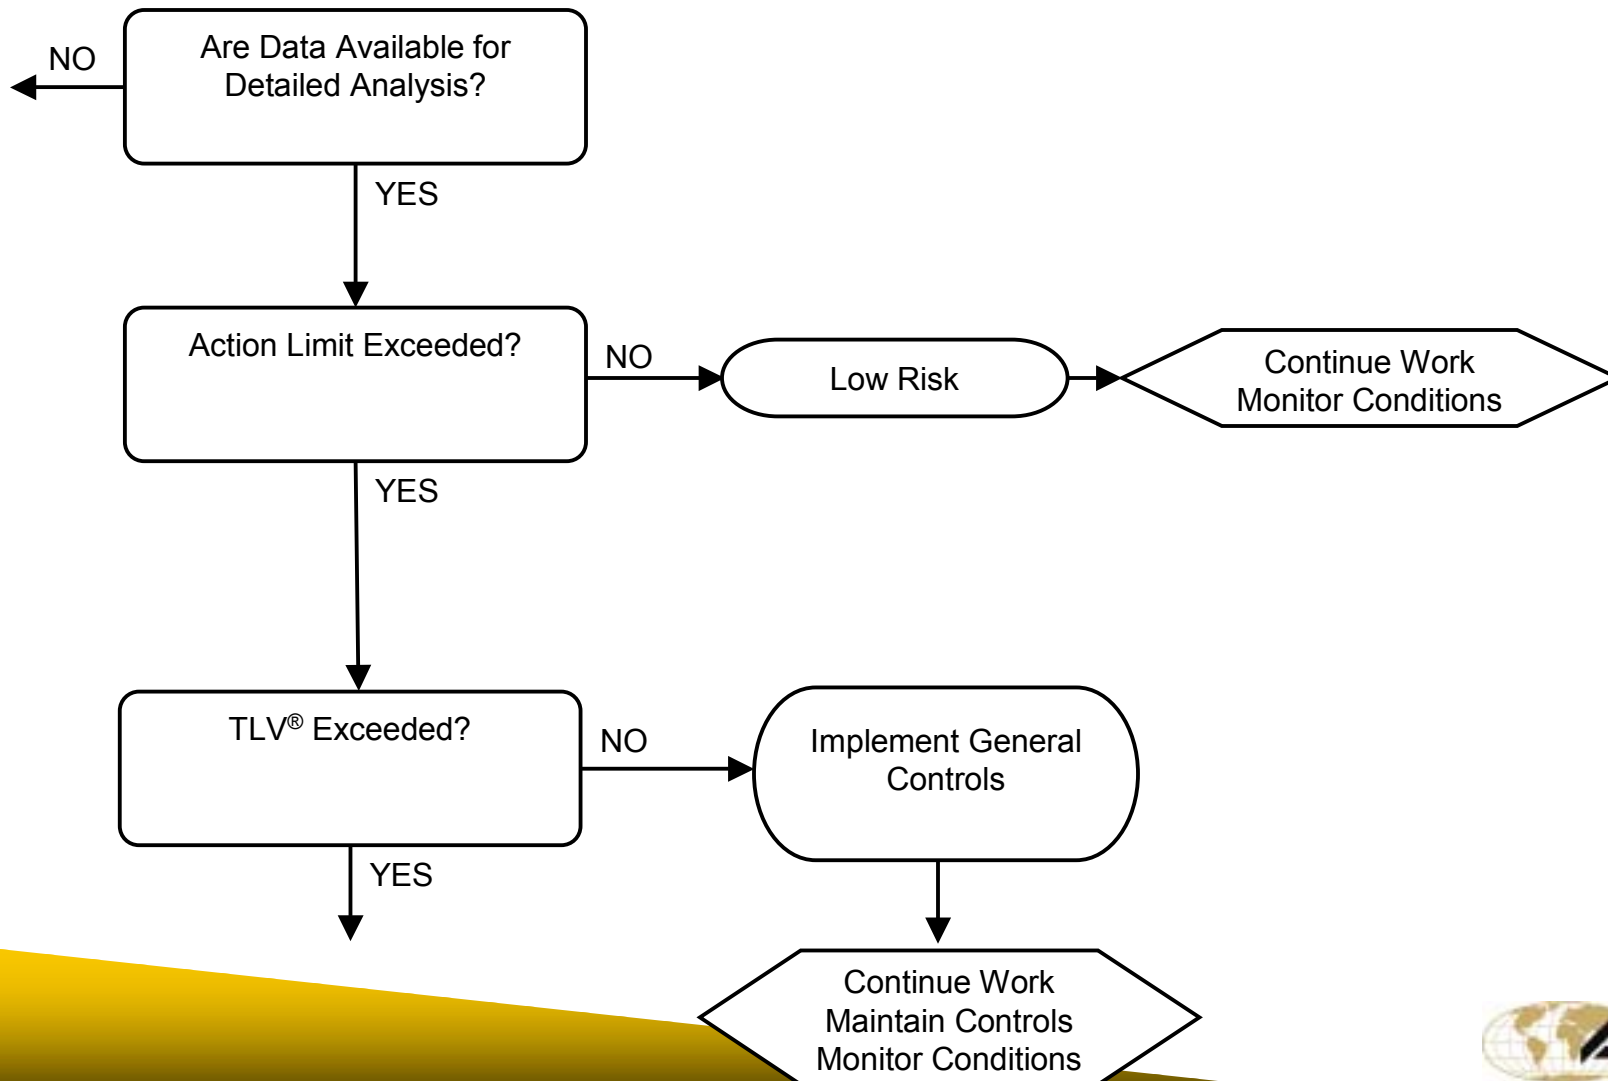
NO

Are Data Available for Detailed Analysis?

YES

Action Limit Exceeded?

NO

Low Risk

Continue Work Monitor Conditions

YES

TLV® Exceeded?

NO

Implement General Controls

YES

Continue Work Maintain Controls Monitor Conditions